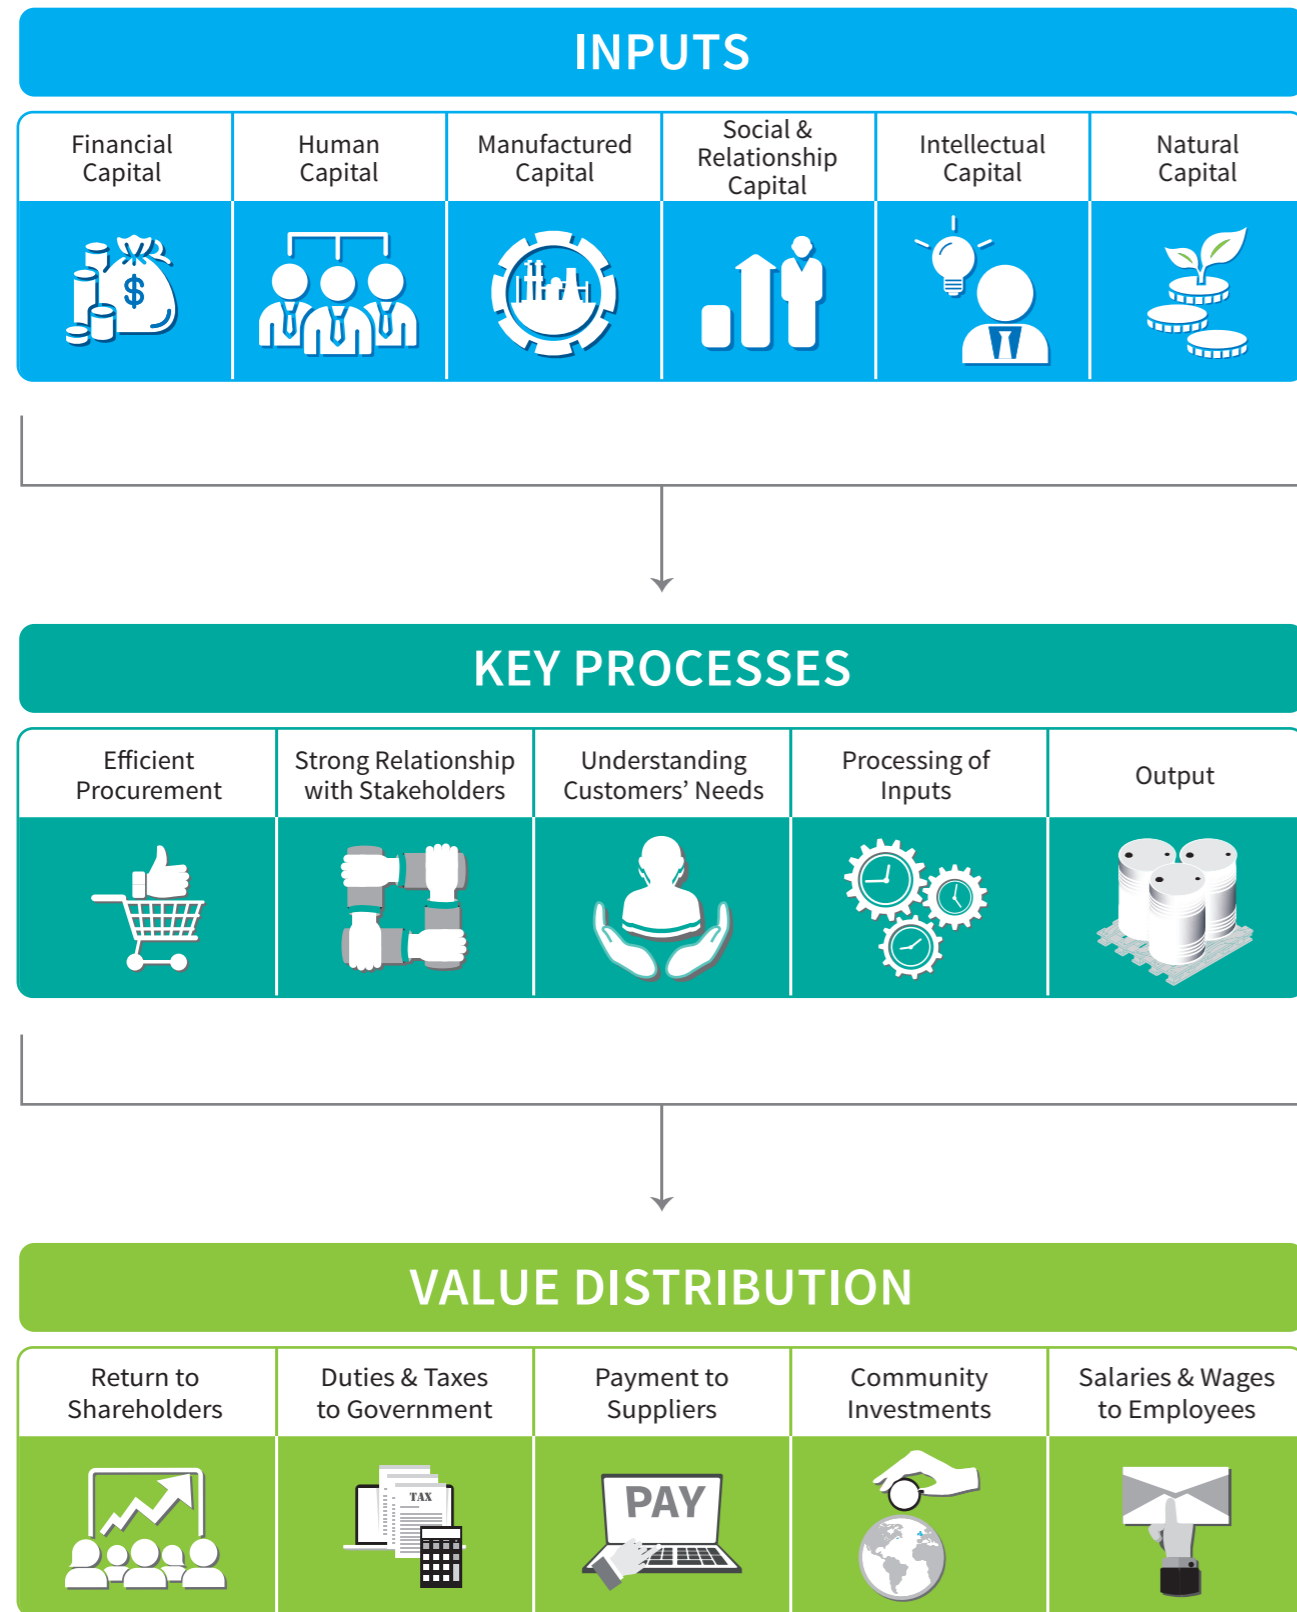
INPUTS

Financial Capital

Human Capital

Manufactured Capital

Social & Relationship Capital

Intellectual Capital

Natural Capital

$

KEY PROCESSES

Efficient Procurement

Strong Relationship with Stakeholders

Understanding Customers' Needs

Processing of Inputs

Output

VALUE DISTRIBUTION

Return to Shareholders

Duties & Taxes to Government

Payment to Suppliers

Community Investments

Salaries & Wages to Employees

TAX

PAY